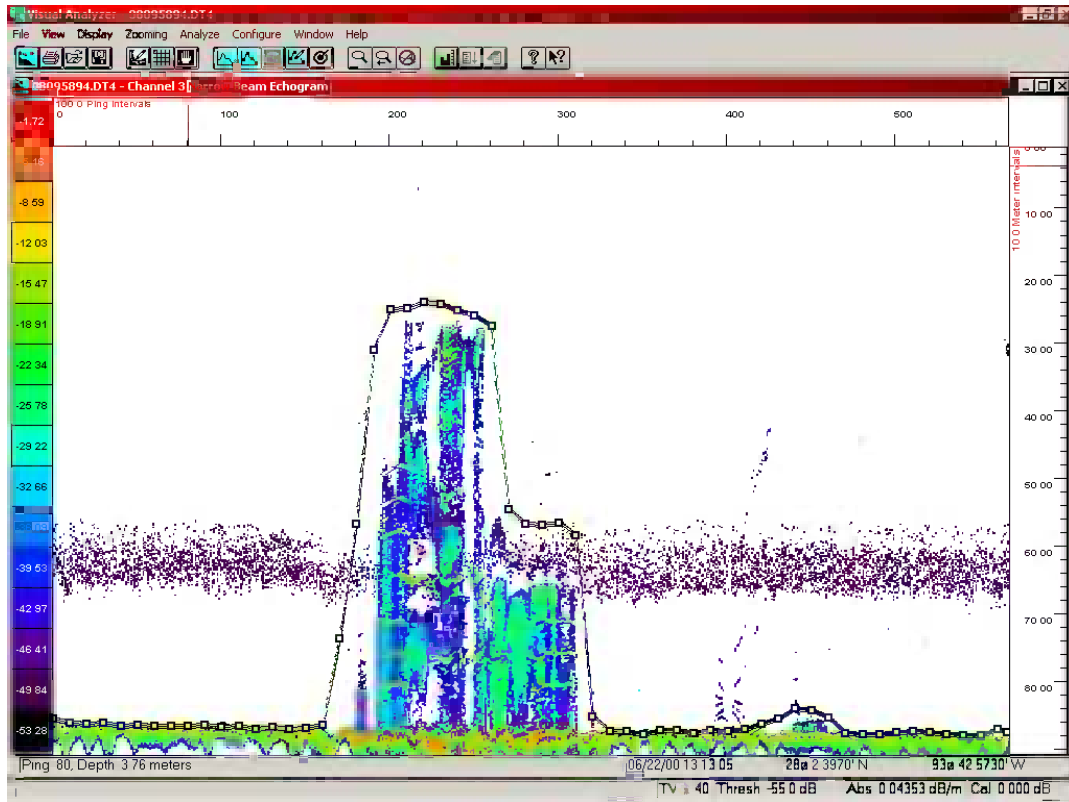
Visual Analyzer - 00095894.DT4

File View Display Zooming Analyze Configure Window Help

00095894.DT4 - Channel 3 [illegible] Beam Echogram

100 0 Ping Intervals

0 100 200 300 400 500

-1.72
-5 16
-8 59
-12 03
-15 47
-18 91
-22 34
-25 78
-29 22
-32 66
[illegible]
-39 53
-42 97
-46 41
-49 84
-53 28

0 00
10 00
20 00
30 00
40 00
50 00
60 00
70 00
80 00

10 0 Meter intervals

Ping 80, Depth 3 76 meters

06/22/00 13 13 05 28 2 3970' N 93 42 5730' W

TV 40 Thresh -55 0 dB Abs 0 04353 dB/m Cal 0 000 dB